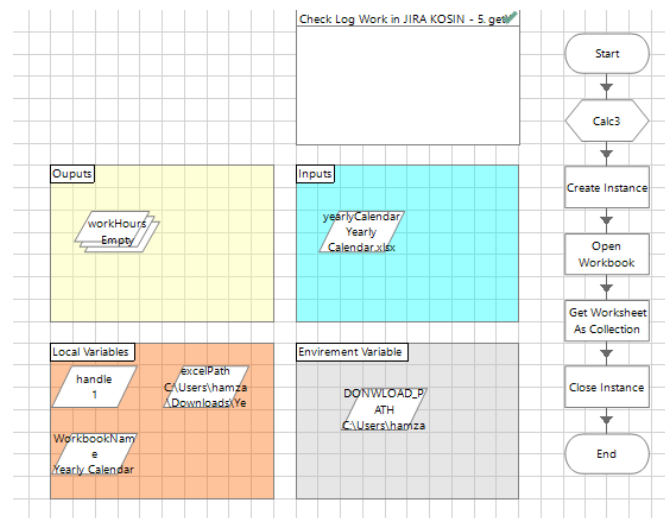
Check Log Work in JIRA KOSIN - 5. get

Ouputs

workHours
Empty

Inputs

yearlyCalendar
Yearly
Calendar.xlsx

Local Variables

handle
1

excelPath
C:\Users\hamza
\Downloads\Ye

WorkbookName
Yearly Calendar

Envirement Variable

DONWLOAD_PATH
C:\Users\hamza

Start

Calc3

Create Instance

Open
Workbook

Get Worksheet
As Collection

Close Instance

End